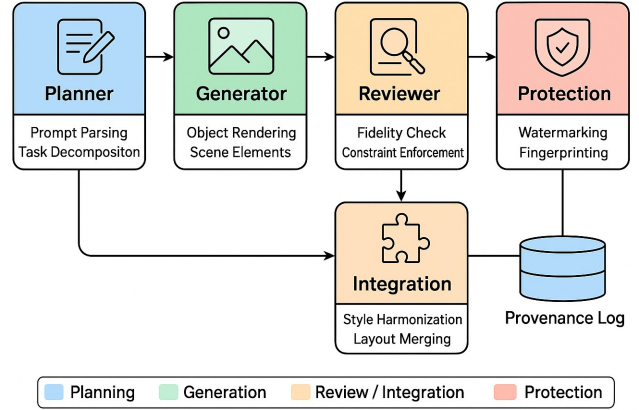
Planner
Prompt Parsing
Task Decompositon

Generator
Object Rendering
Scene Elements

Reviewer
Fidelity Check
Constraint Enforcement

Protection
Watermarking
Fingerprinting

Integration
Style Harmonization
Layout Merging

Provenance Log

Planning
Generation
Review / Integration
Protection